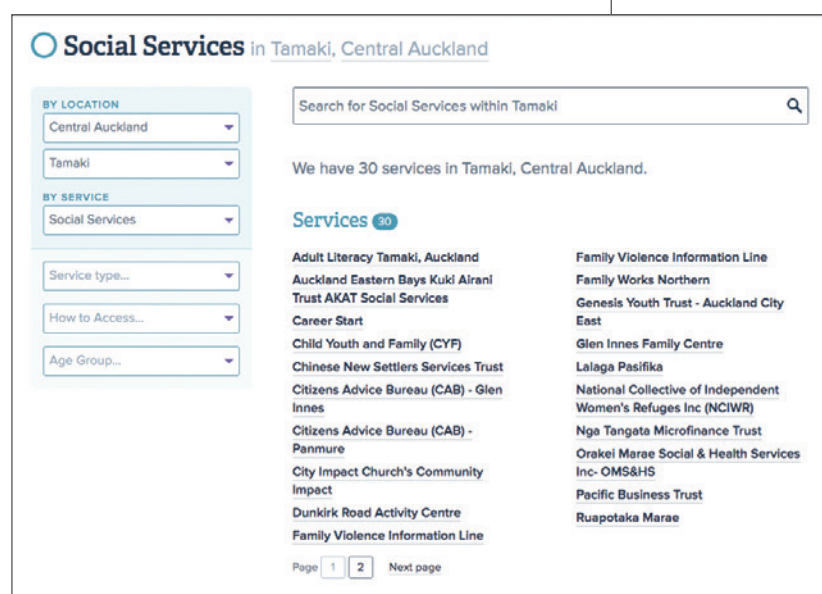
Social Services in Tamaki, Central Auckland

BY LOCATION
Central Auckland
Tamaki
BY SERVICE
Social Services
Service type...
How to Access...
Age Group...

Search for Social Services within Tamaki

We have 30 services in Tamaki, Central Auckland.

Services 30

Adult Literacy Tamaki, Auckland
Auckland Eastern Bays Kuki Airani Trust AKAT Social Services
Career Start
Child Youth and Family (CYF)
Chinese New Settlers Services Trust
Citizens Advice Bureau (CAB) - Glen Innes
Citizens Advice Bureau (CAB) - Panmure
City Impact Church's Community Impact
Dunkirk Road Activity Centre
Family Violence Information Line

Family Violence Information Line
Family Works Northern
Genesis Youth Trust - Auckland City East
Glen Innes Family Centre
Lalaga Pasifika
National Collective of Independent Women's Refuges Inc (NCIWR)
Nga Tangata Microfinance Trust
Orakei Marae Social & Health Services Inc- OMS&HS
Pacific Business Trust
Ruapotaka Marae

Page 1 2 Next page